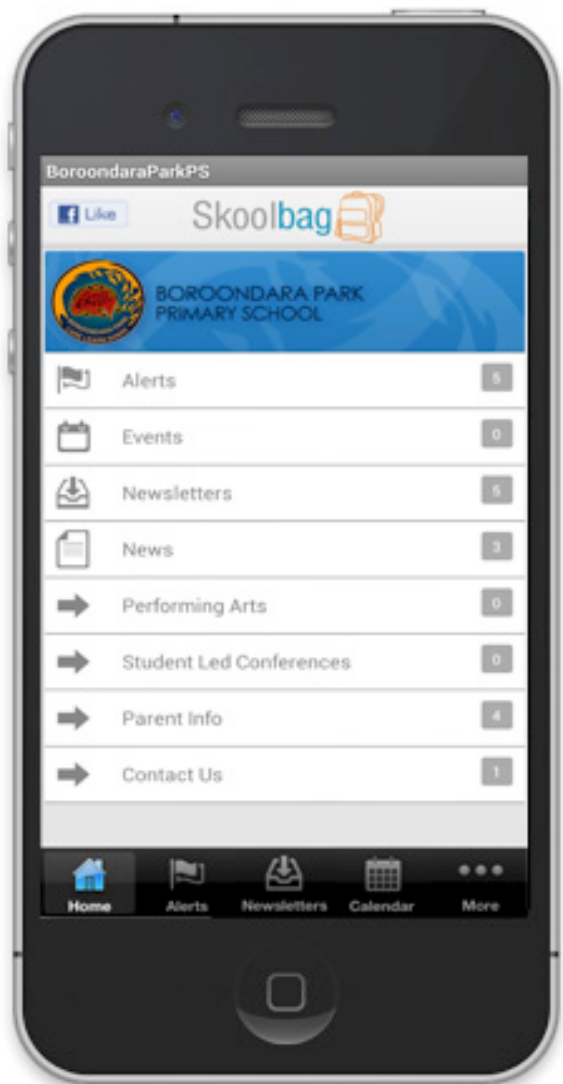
BoroondaraParkPS

Like

Skoolbag

BOROONDARA PARK
PRIMARY SCHOOL

Alerts 5

Events 0

Newsletters 5

News 3

Performing Arts 0

Student Led Conferences 0

Parent Info 4

Contact Us 1

Home Alerts Newsletters Calendar More